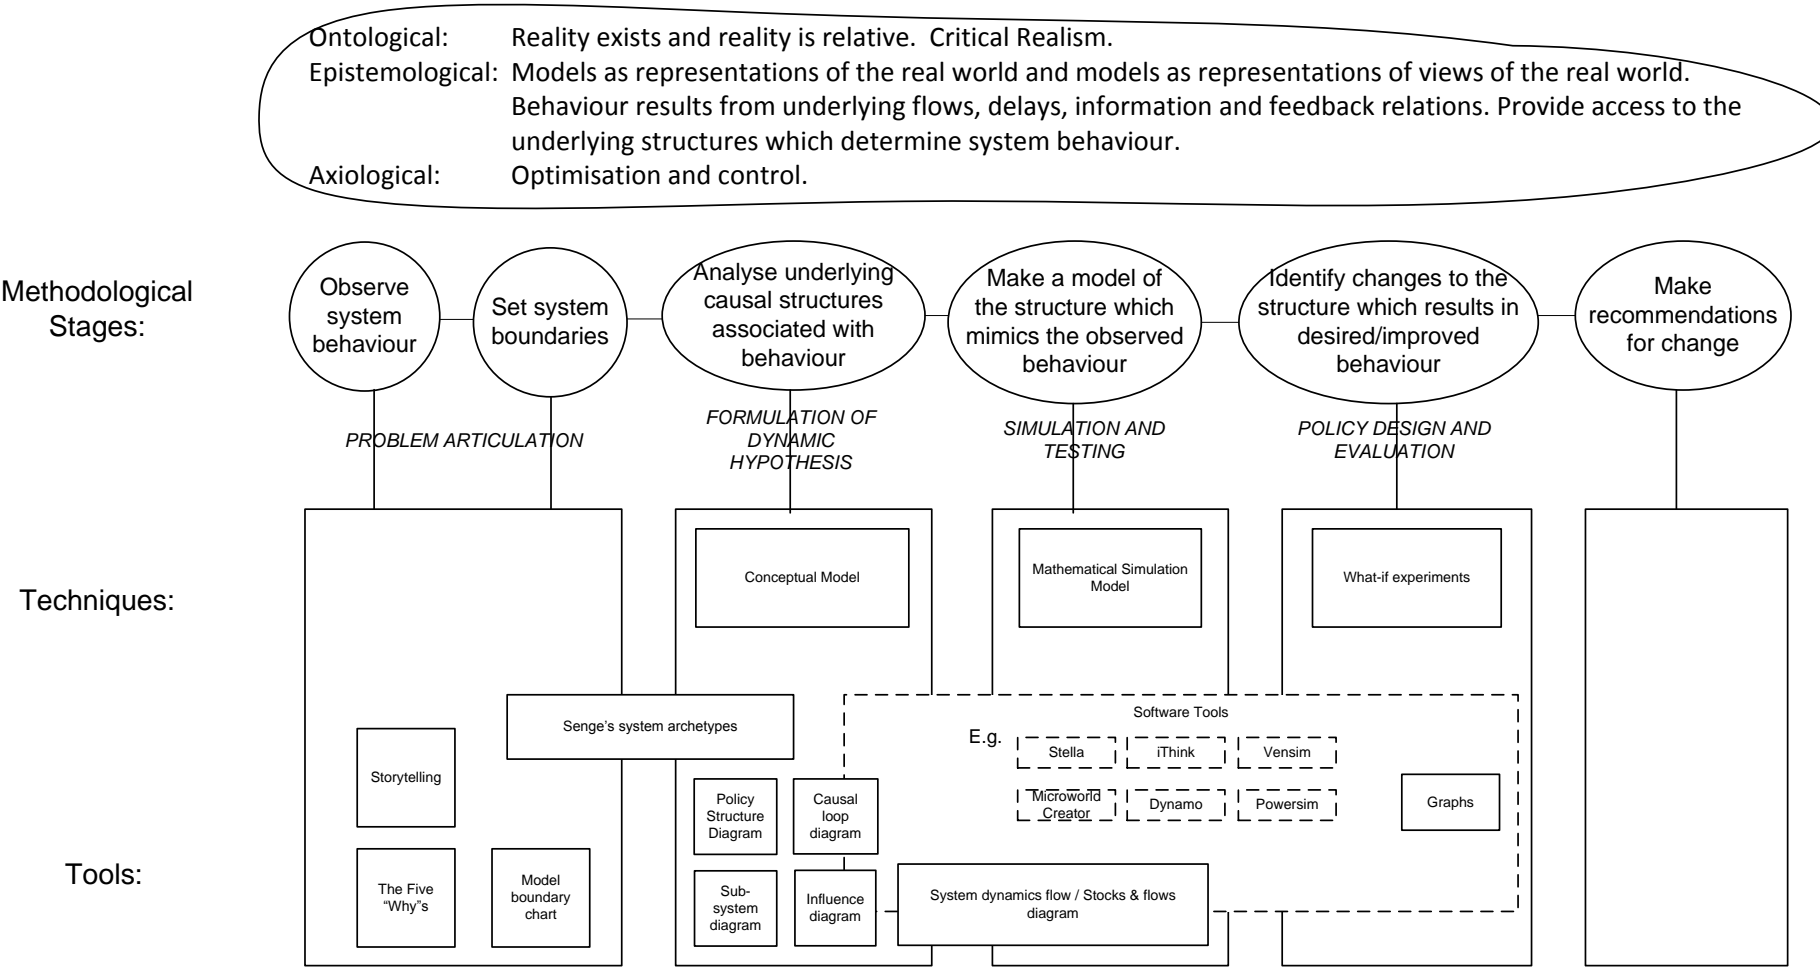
Ontological: Reality exists and reality is relative. Critical Realism.
Epistemological: Models as representations of the real world and models as representations of views of the real world. Behaviour results from underlying flows, delays, information and feedback relations. Provide access to the underlying structures which determine system behaviour.
Axiological: Optimisation and control.

Methodological Stages:

Observe system behaviour

Set system boundaries

Analyse underlying causal structures associated with behaviour

Make a model of the structure which mimics the observed behaviour

Identify changes to the structure which results in desired/improved behaviour

Make recommendations for change

PROBLEM ARTICULATION

FORMULATION OF DYNAMIC HYPOTHESIS

SIMULATION AND TESTING

POLICY DESIGN AND EVALUATION

Techniques:

Conceptual Model

Mathematical Simulation Model

What-if experiments

Senge's system archetypes

Software Tools

E.g.

Stella

iThink

Vensim

Microworld Creator

Dynamo

Powersim

Graphs

Tools:

Storytelling

The Five "Why"s

Model boundary chart

Policy Structure Diagram

Causal loop diagram

Sub-system diagram

Influence diagram

System dynamics flow / Stocks & flows diagram